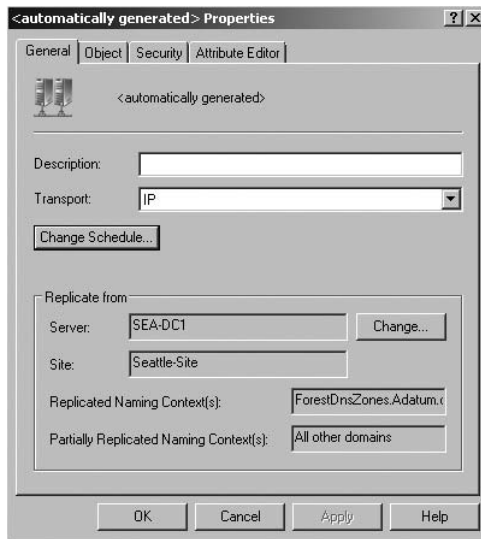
<automatically generated> Properties ? X

General | Object | Security | Attribute Editor

<automatically generated>

Description:

Transport: IP

Change Schedule...

Replicate from

Server: SEA-DC1 Change...

Site: Seattle-Site

Replicated Naming Context(s): ForestDnsZones.Adatum.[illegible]

Partially Replicated Naming Context(s): All other domains

OK Cancel Apply Help